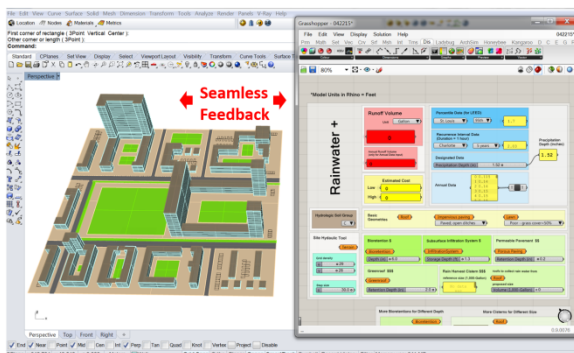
Location Nodes Materials Metrics

File Edit View Curve Surface Solid Mesh Dimension Transform Tools Analyze Render Panels V-Ray Help

First corner of rectangle ( 3Point Vertical Center ):
Other corner or length ( 3Point ):
Command:

Standard CPlanes Set View Display Select Viewport Layout Visibility Transform Curve Tools Surface T

Perspective

Seamless Feedback

Perspective Top Front Right

End Near Point Mid Cen Int Perp Tan Quad Knot Vertex Project Disable

Grasshopper - 042211*

File Edit View Display Solution Help

Prm Math Set Vec Crv Srf Msh Int Trns Div Ladybug ArchSim Honeybee Kangaroo

80%

*Model Units in Rhino = Feet

Rainwater +

Runoff Volume

Precipitation Data (for IDEO)

Recurrence Interval Data

Designated Data

Precipitation Depth (inches)

1.52

Estimated Cost

Low

High

Annual Data

Hydrologic Soil Group

Basic Geometries

Site Hydraulic Tool

Bioretention

Subsurface Infiltration System

Permeable Pavement

Greenroof

Rain Harvest Cistern

More Bioretentions for Different Depth

More Cisterns for Different Size

0.0078